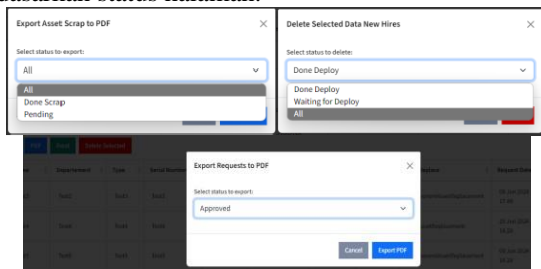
Export Asset Scrap to PDF ×

Select status to export:

All

All
Done Scrap
Pending

Delete Selected Data New Hires ×

Select status to delete:

Done Deploy

Done Deploy
Waiting for Deploy
All

PDF Excel Delete Selected

Department Type Serial Number

Export Requests to PDF ×

Select status to export:

Approved

Cancel Export PDF

Request Date